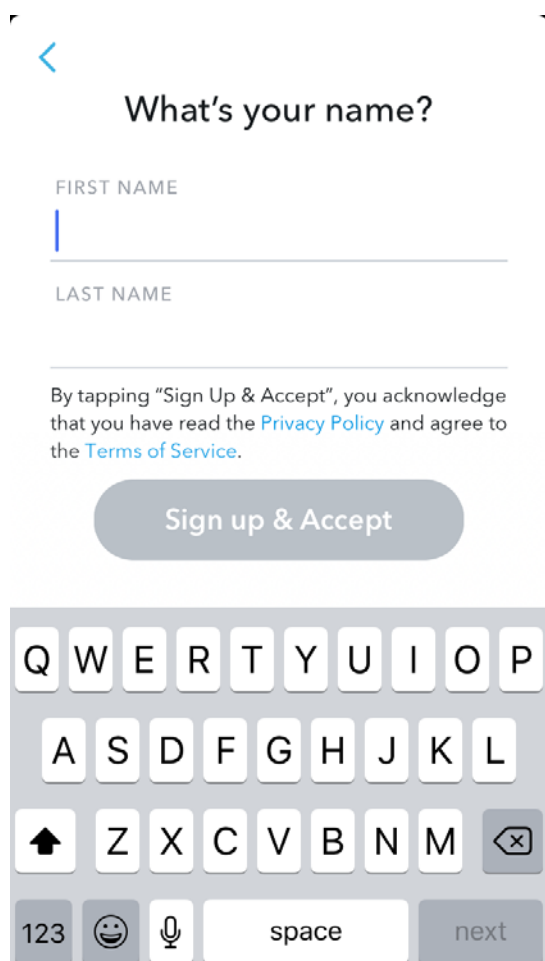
What’s your name?

FIRST NAME

LAST NAME

By tapping “Sign Up & Accept”, you acknowledge that you have read the Privacy Policy and agree to the Terms of Service.

Sign up & Accept

Q W E R T Y U I O P
A S D F G H J K L
Z X C V B N M
123 space next